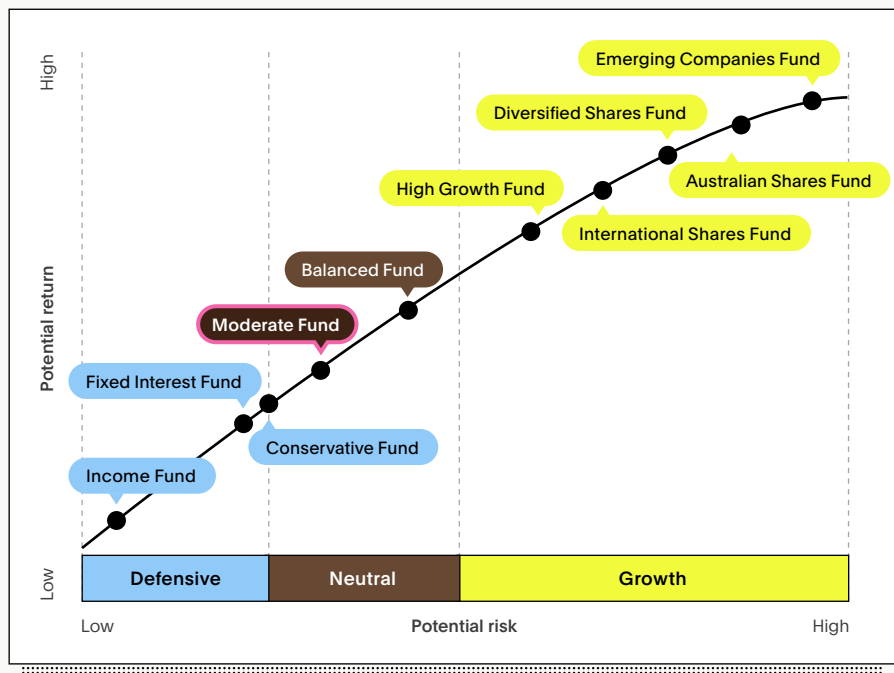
High

Potential return

Low

Emerging Companies Fund

Diversified Shares Fund

Australian Shares Fund

High Growth Fund

International Shares Fund

Balanced Fund

Moderate Fund

Fixed Interest Fund

Conservative Fund

Income Fund

Defensive

Neutral

Growth

Low

Potential risk

High